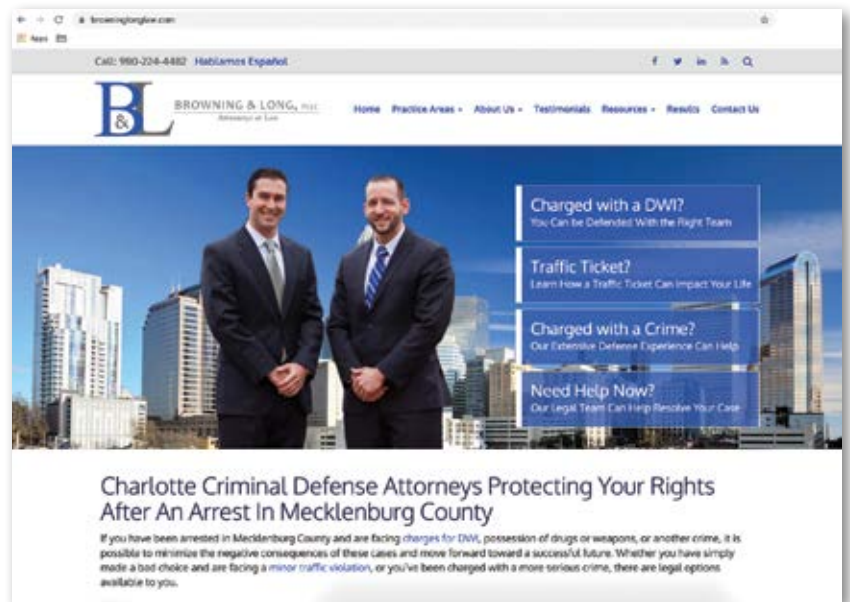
browninglonglaw.com

Apps

Call: 980-224-4482 Hablamos Español

B&L BROWNING & LONG, PLLC Attorneys at Law

Home Practice Areas About Us Testimonials Resources Results Contact Us

Charged with a DWI?
You Can be Defended With the Right Team

Traffic Ticket?
Learn How a Traffic Ticket Can Impact Your Life

Charged with a Crime?
Our Extensive Defense Experience Can Help

Need Help Now?
Our Legal Team Can Help Resolve Your Case

Charlotte Criminal Defense Attorneys Protecting Your Rights After An Arrest In Mecklenburg County

If you have been arrested in Mecklenburg County and are facing charges for DWI, possession of drugs or weapons, or another crime, it is possible to minimize the negative consequences of these cases and move forward toward a successful future. Whether you have simply made a bad choice and are facing a minor traffic violation, or you've been charged with a more serious crime, there are legal options available to you.